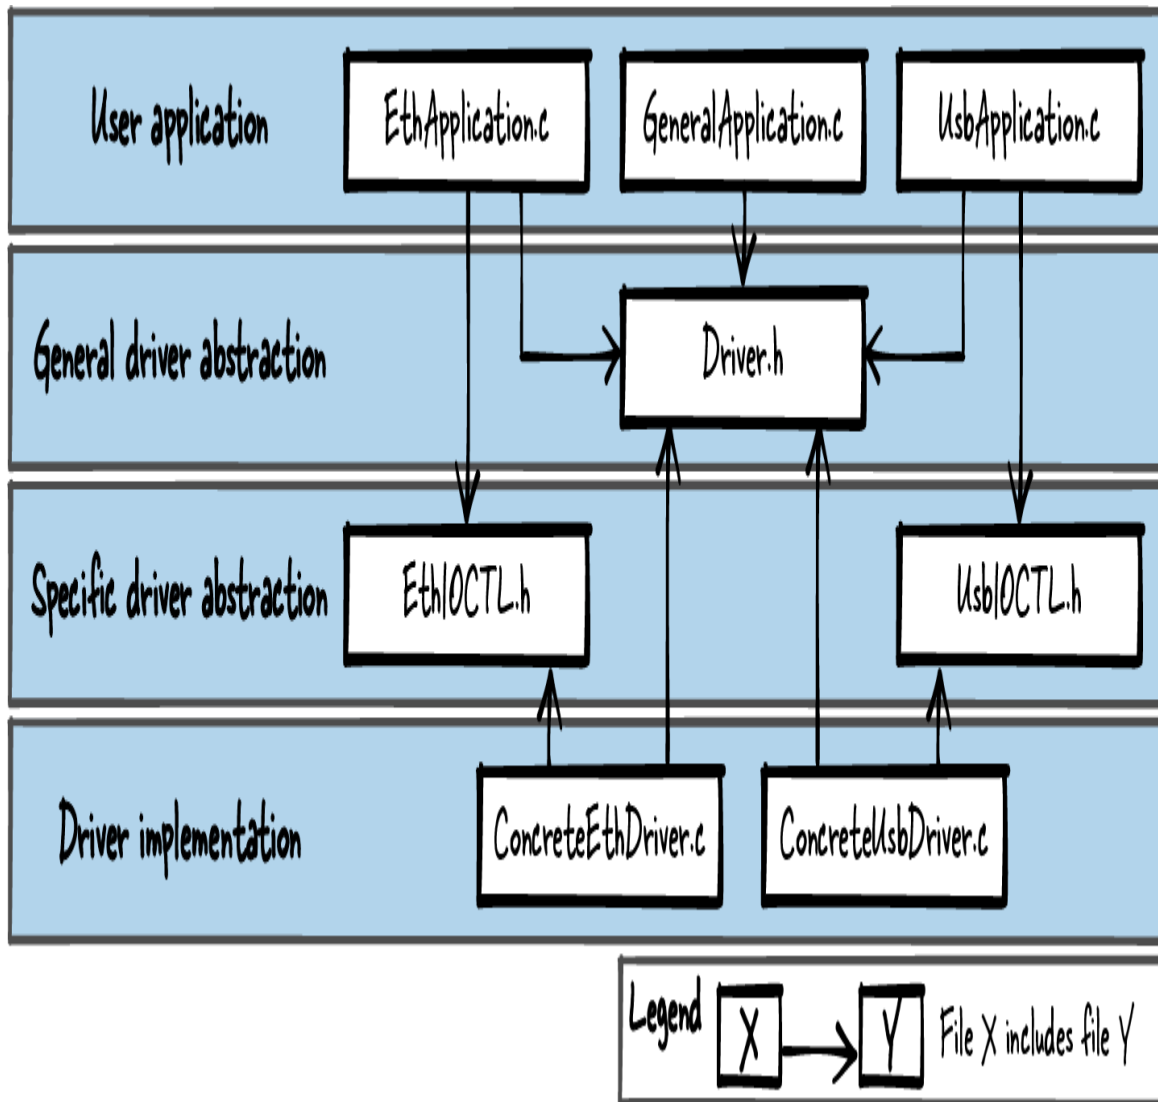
User application

EthApplication.c

GeneralApplication.c

UsbApplication.c

General driver abstraction

Driver.h

Specific driver abstraction

EthIOCTL.h

UsbIOCTL.h

Driver implementation

ConcreteEthDriver.c

ConcreteUsbDriver.c

Legend

X

Y

File X includes file Y